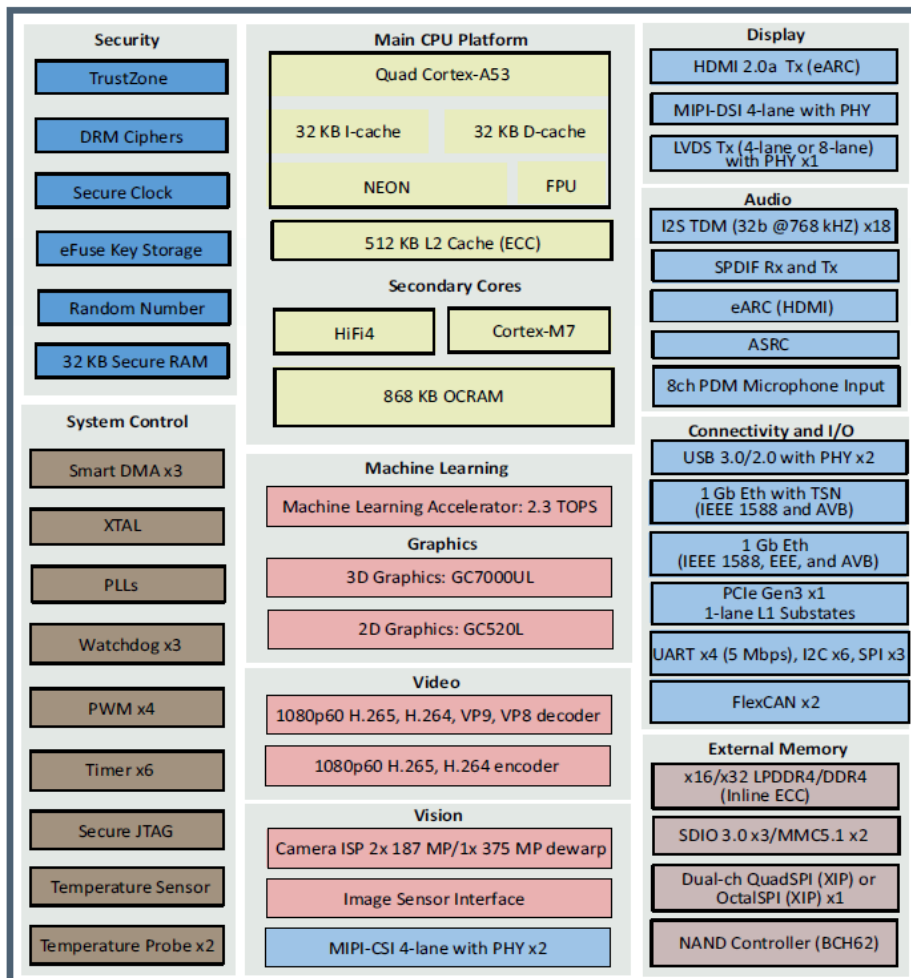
Security

TrustZone

DRM Ciphers

Secure Clock

eFuse Key Storage

Random Number

32 KB Secure RAM

System Control

Smart DMA x3

XTAL

PLLs

Watchdog x3

PWM x4

Timer x6

Secure JTAG

Temperature Sensor

Temperature Probe x2

Main CPU Platform

Quad Cortex-A53

32 KB I-cache

32 KB D-cache

NEON

FPU

512 KB L2 Cache (ECC)

Secondary Cores

HiFi4

Cortex-M7

868 KB OCRAM

Machine Learning

Machine Learning Accelerator: 2.3 TOPS

Graphics

3D Graphics: GC7000UL

2D Graphics: GC520L

Video

1080p60 H.265, H.264, VP9, VP8 decoder

1080p60 H.265, H.264 encoder

Vision

Camera ISP 2x 187 MP/1x 375 MP dewarp

Image Sensor Interface

MIPI-CSI 4-lane with PHY x2

Display

HDMI 2.0a Tx (eARC)

MIPI-DSI 4-lane with PHY

LVDS Tx (4-lane or 8-lane) with PHY x1

Audio

I2S TDM (32b @768 kHZ) x18

SPDIF Rx and Tx

eARC (HDMI)

ASRC

8ch PDM Microphone Input

Connectivity and I/O

USB 3.0/2.0 with PHY x2

1 Gb Eth with TSN (IEEE 1588 and AVB)

1 Gb Eth (IEEE 1588, EEE, and AVB)

PCIe Gen3 x1 1-lane L1 Substates

UART x4 (5 Mbps), I2C x6, SPI x3

FlexCAN x2

External Memory

x16/x32 LPDDR4/DDR4 (Inline ECC)

SDIO 3.0 x3/MMC5.1 x2

Dual-ch QuadSPI (XIP) or OctalSPI (XIP) x1

NAND Controller (BCH62)